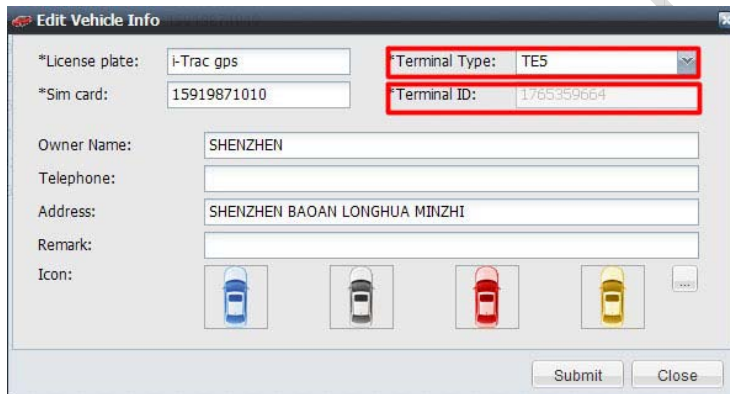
Edit Vehicle Info

*License plate: i-Trac gps
*Terminal Type: TE5
*Sim card: 15919871010
*Terminal ID: 1765359664

Owner Name: SHENZHEN
Telephone:
Address: SHENZHEN BAOAN LONGHUA MINZHI
Remark:
Icon:
...

Submit Close